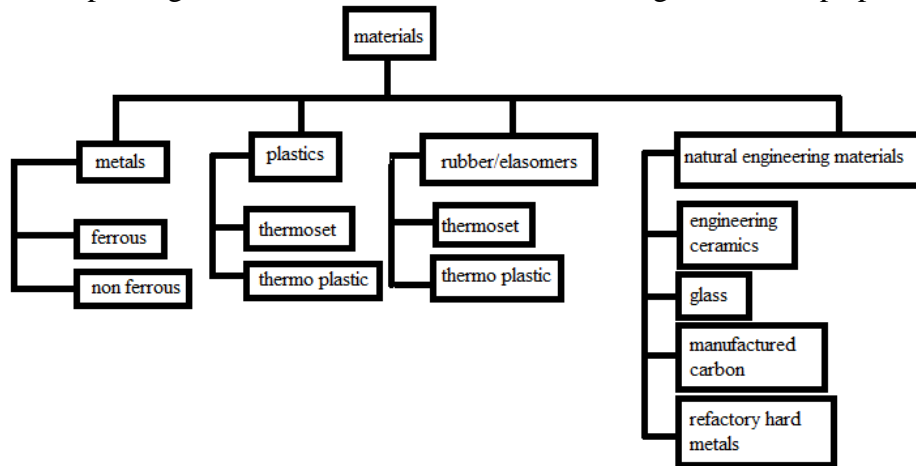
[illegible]

materials

metals

ferrous

non ferrous

plastics

thermoset

thermo plastic

rubber/elasomers

thermoset

thermo plastic

natural engineering materials

engineering ceramics

glass

manufactured carbon

refactory hard metals